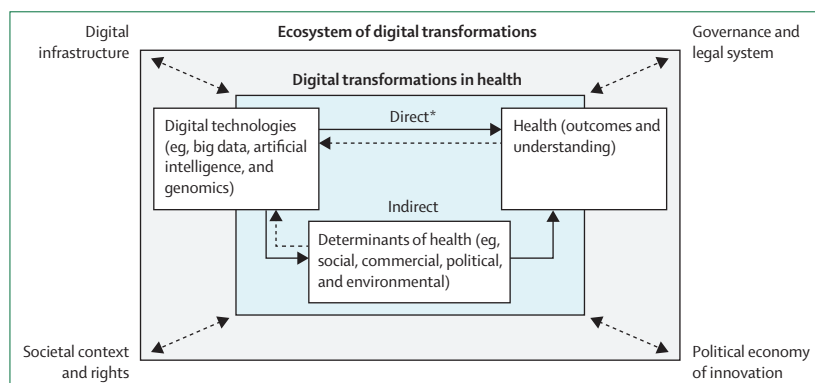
Digital infrastructure

Ecosystem of digital transformations

Governance and legal system

Digital transformations in health

Digital technologies (eg, big data, artificial intelligence, and genomics)

Direct*

Health (outcomes and understanding)

Indirect

Determinants of health (eg, social, commercial, political, and environmental)

Societal context and rights

Political economy of innovation